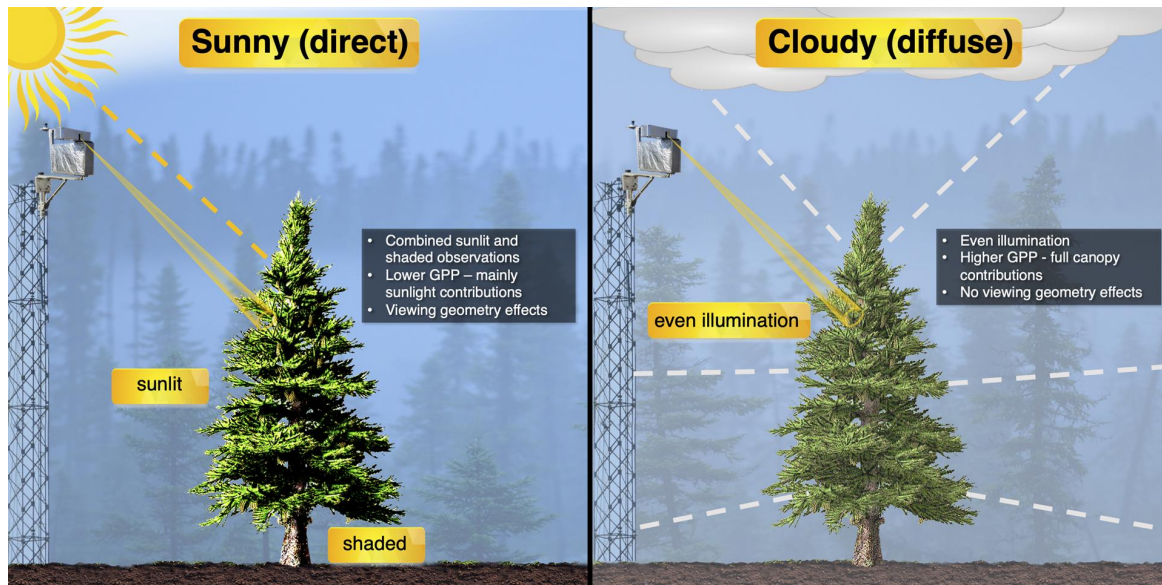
Sunny (direct)

• Combined sunlit and shaded observations
• Lower GPP – mainly sunlight contributions
• Viewing geometry effects

sunlit

shaded

Cloudy (diffuse)

• Even illumination
• Higher GPP - full canopy contributions
• No viewing geometry effects

even illumination